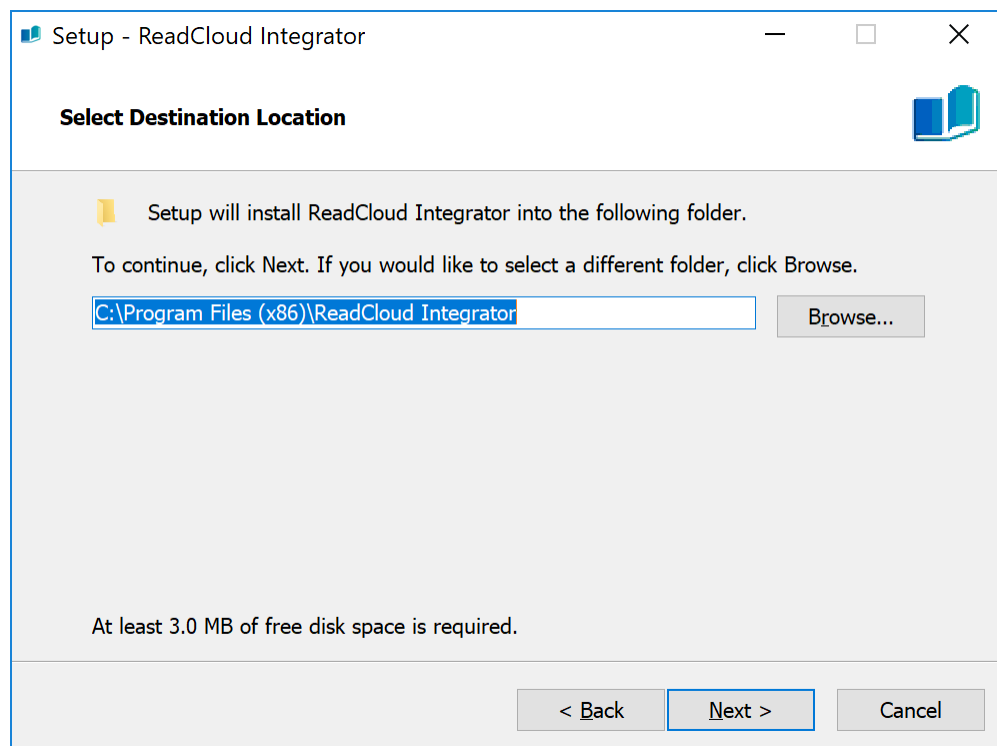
Setup - ReadCloud Integrator

Select Destination Location

Setup will install ReadCloud Integrator into the following folder.

To continue, click Next. If you would like to select a different folder, click Browse.

C:\Program Files (x86)\ReadCloud Integrator

Browse...

At least 3.0 MB of free disk space is required.

< Back

Next >

Cancel